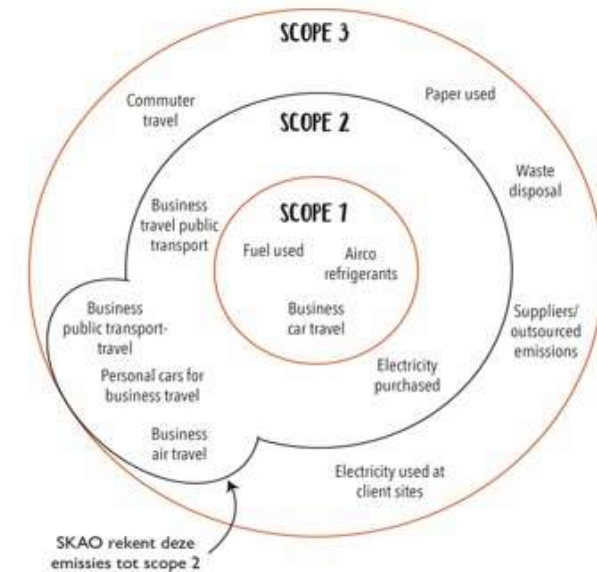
SCOPE 3

Commuter travel

Paper used

SCOPE 2

Waste disposal

Business travel public transport

SCOPE 1

Fuel used

Airco refrigerants

Business car travel

Business public transport-travel

Suppliers/ outsourced emissions

Personal cars for business travel

Electricity purchased

Business air travel

Electricity used at client sites

SKAO rekent deze emissies tot scope 2